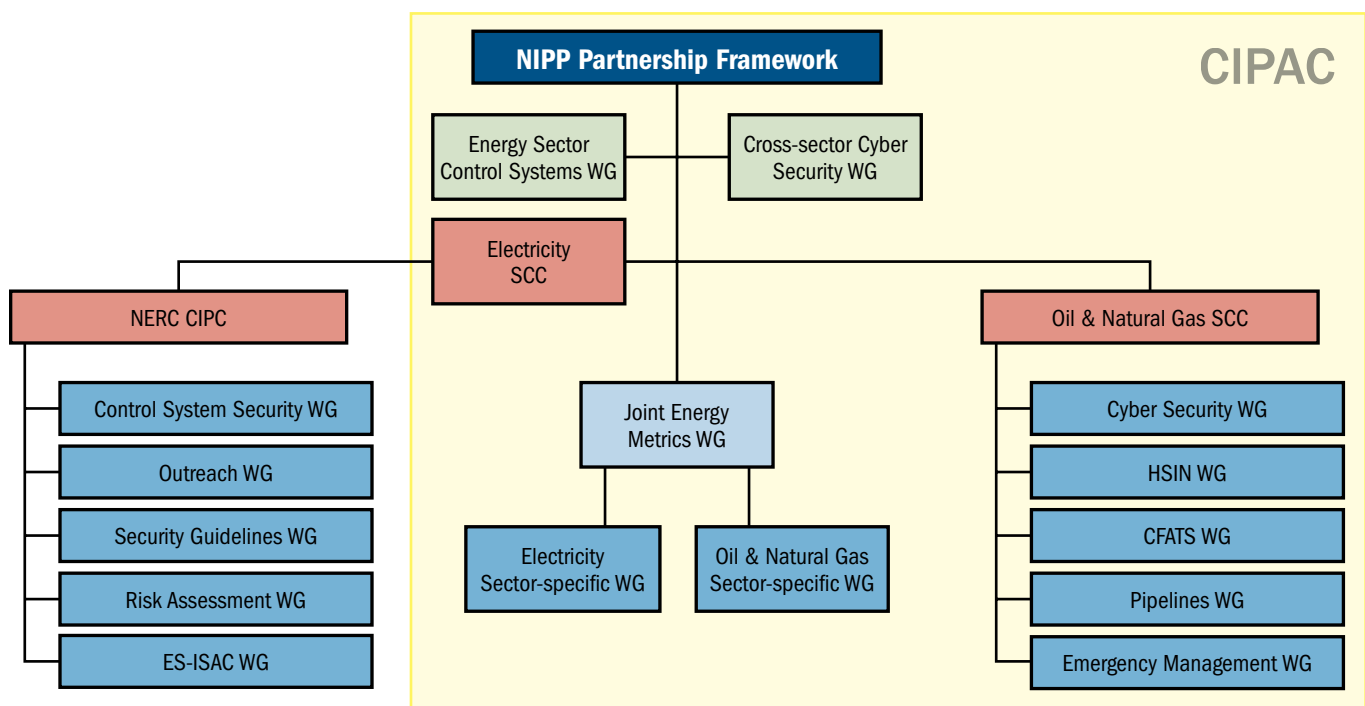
NIPP Partnership Framework

CIPAC

Energy Sector Control Systems WG

Cross-sector Cyber Security WG

Electricity SCC

NERC CIPC

Oil & Natural Gas SCC

Control System Security WG

Outreach WG

Security Guidelines WG

Risk Assessment WG

ES-ISAC WG

Joint Energy Metrics WG

Electricity Sector-specific WG

Oil & Natural Gas Sector-specific WG

Cyber Security WG

HSIN WG

CFATS WG

Pipelines WG

Emergency Management WG